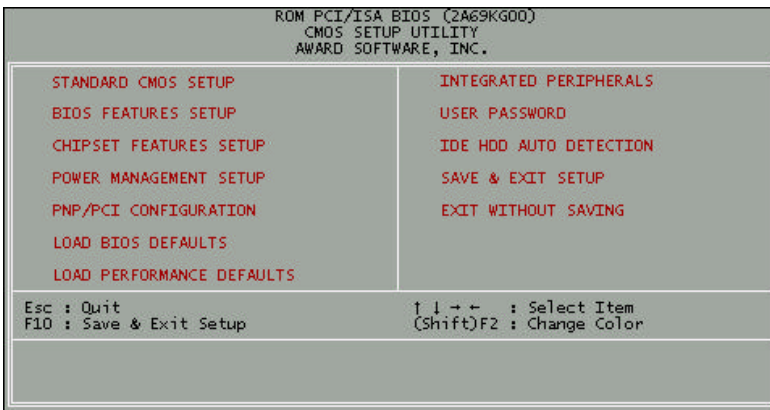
ROM PCI/ISA BIOS (2A69KG00)
CMOS SETUP UTILITY
AWARD SOFTWARE, INC.

STANDARD CMOS SETUP

BIOS FEATURES SETUP

CHIPSET FEATURES SETUP

POWER MANAGEMENT SETUP

PNP/PCI CONFIGURATION

LOAD BIOS DEFAULTS

LOAD PERFORMANCE DEFAULTS

INTEGRATED PERIPHERALS

USER PASSWORD

IDE HDD AUTO DETECTION

SAVE & EXIT SETUP

EXIT WITHOUT SAVING

Esc : Quit
F10 : Save & Exit Setup

↑ ↓ → ← : Select Item
(Shift)F2 : Change Color